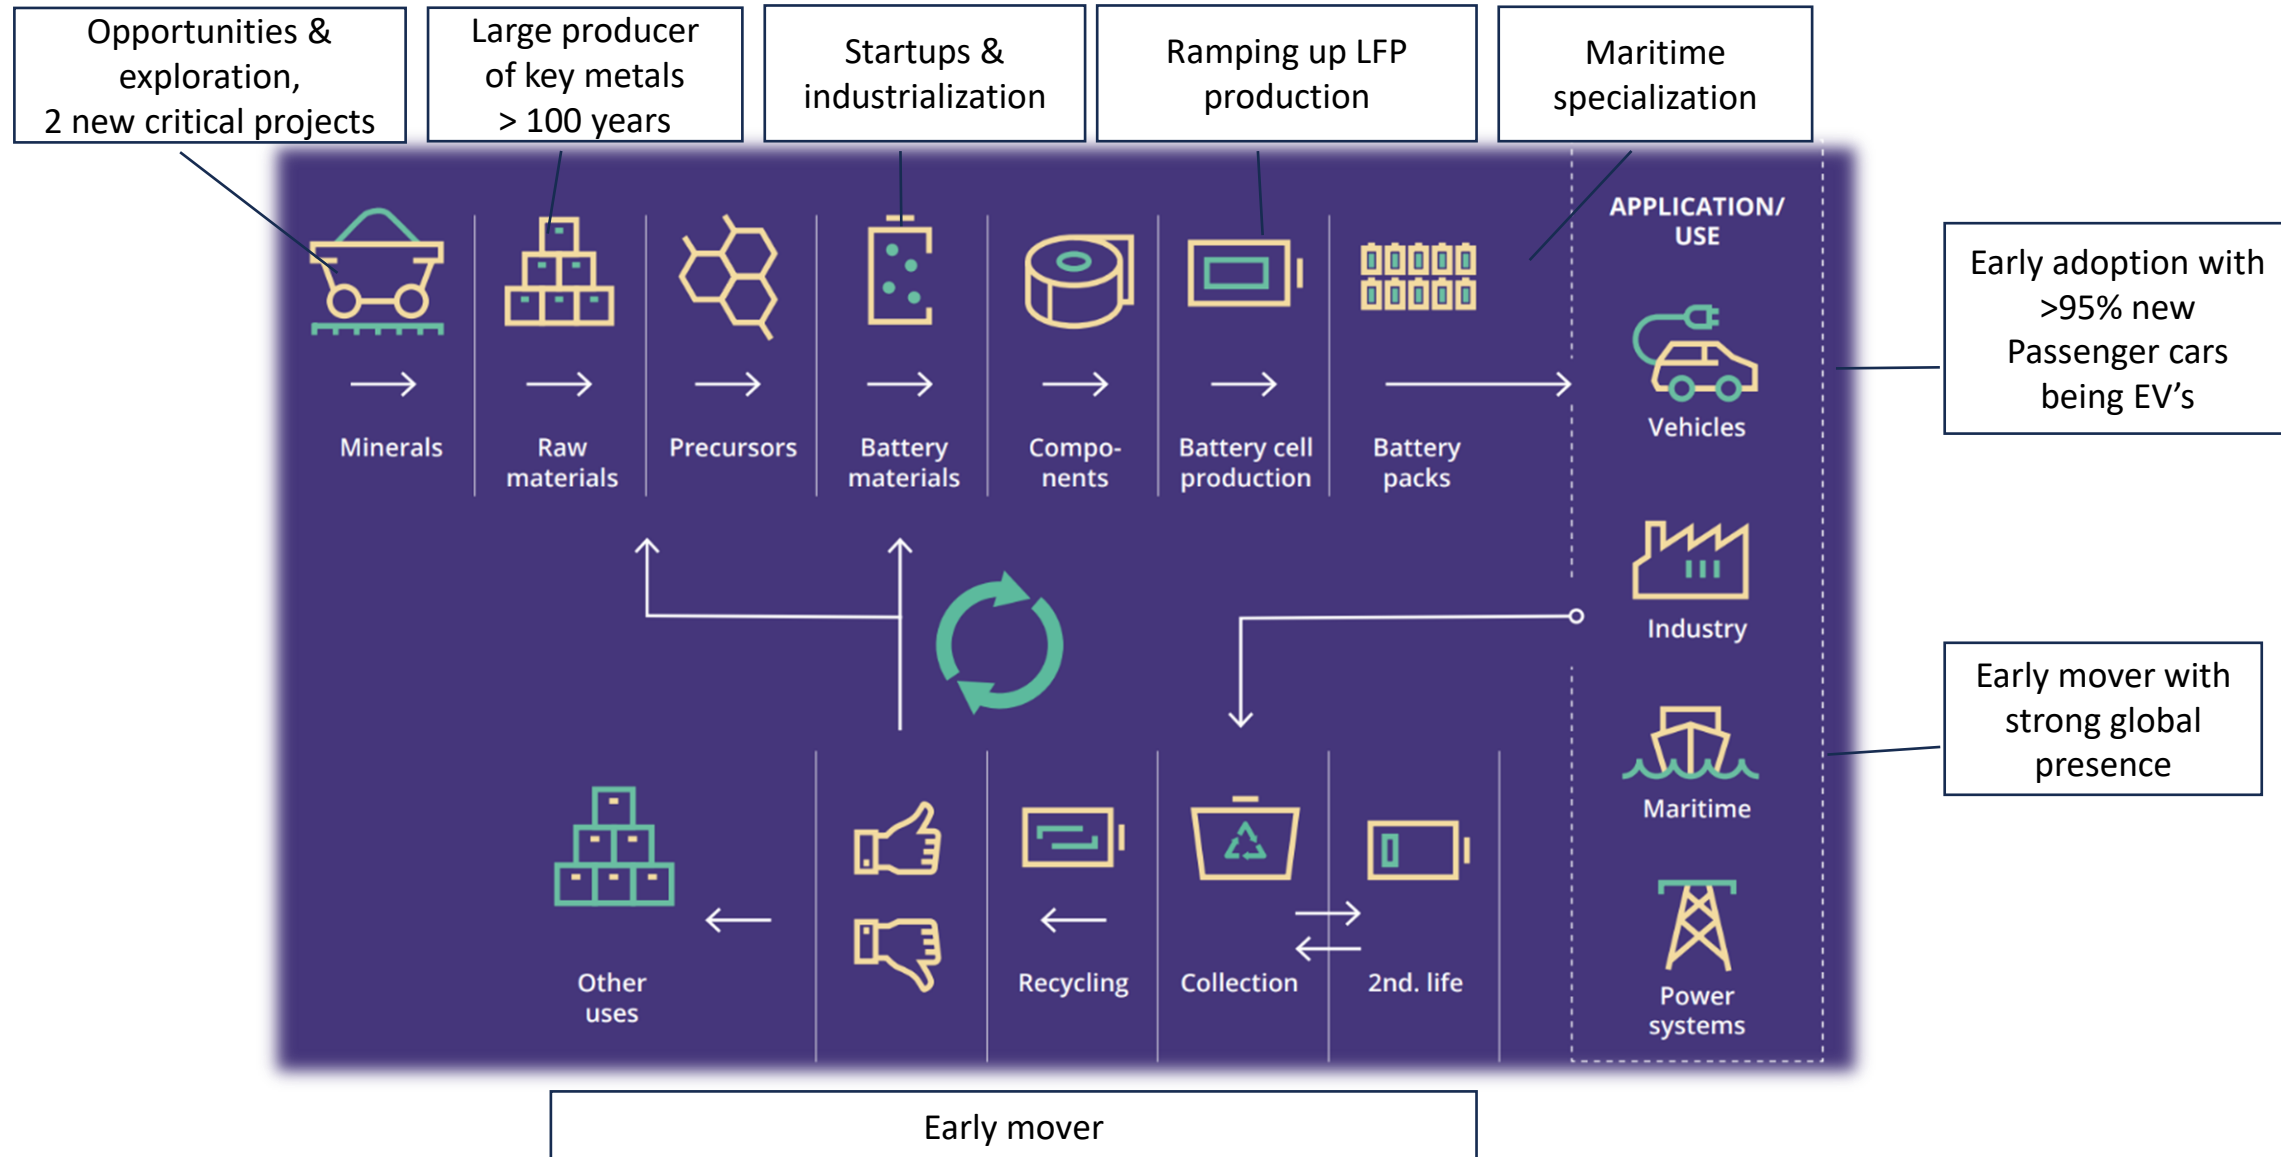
Opportunities & exploration, 2 new critical projects

Large producer of key metals > 100 years

Startups & industrialization

Ramping up LFP production

Maritime specialization

APPLICATION/ USE

Early adoption with >95% new Passenger cars being EV’s

Minerals

Raw materials

Precursors

Battery materials

Compo- nents

Battery cell production

Battery packs

Vehicles

Industry

Early mover with strong global presence

Maritime

Power systems

Other uses

Recycling

Collection

2nd. life

Early mover